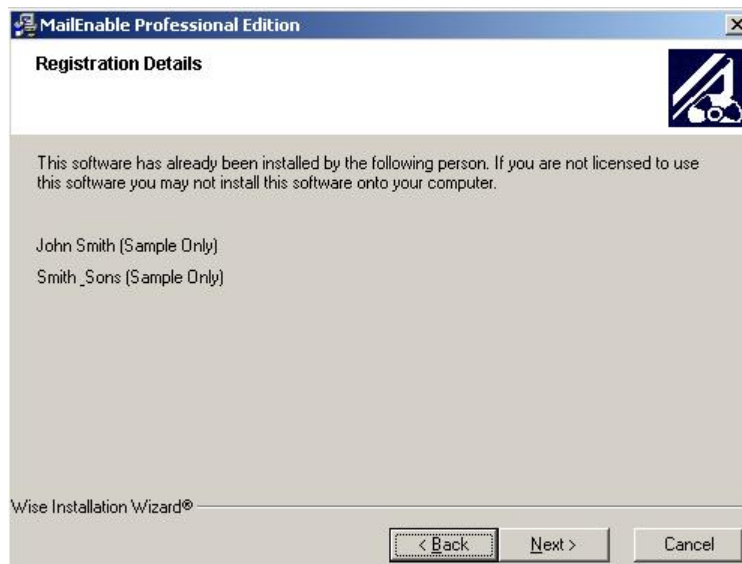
MailEnable Professional Edition

Registration Details

This software has already been installed by the following person. If you are not licensed to use this software you may not install this software onto your computer.

John Smith (Sample Only)

Smith_Sons (Sample Only)

Wise Installation Wizard®

< Back

Next >

Cancel